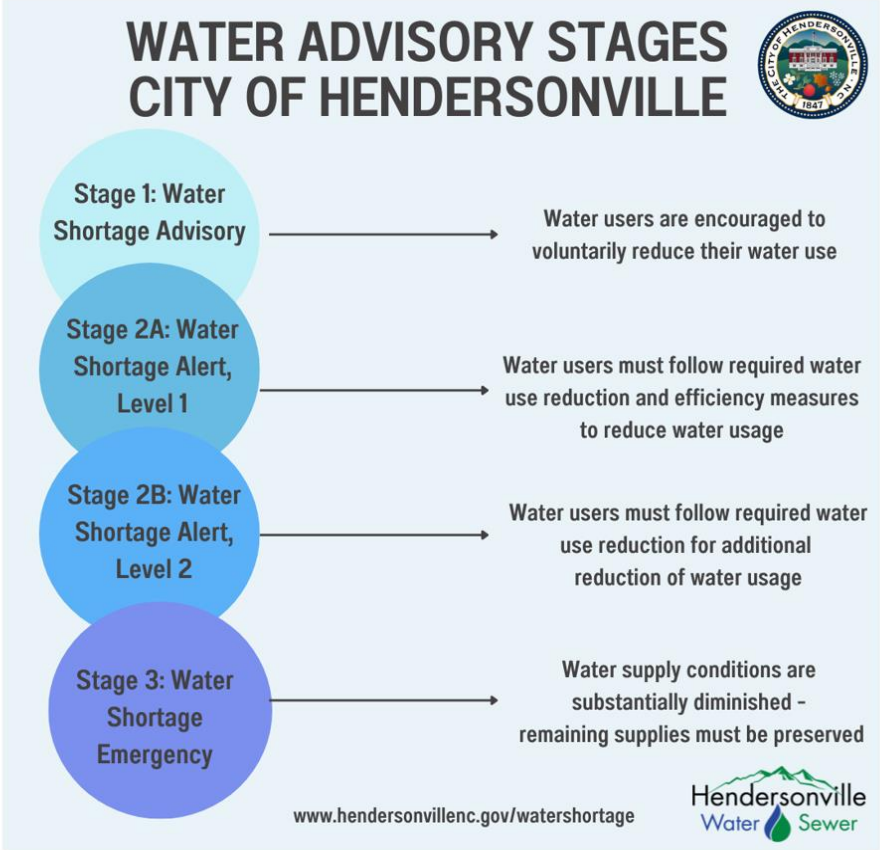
WATER ADVISORY STAGES
CITY OF HENDERSONVILLE

THE CITY OF HENDERSONVILLE N.C. 1847

Stage 1: Water Shortage Advisory

Water users are encouraged to voluntarily reduce their water use

Stage 2A: Water Shortage Alert, Level 1

Water users must follow required water use reduction and efficiency measures to reduce water usage

Stage 2B: Water Shortage Alert, Level 2

Water users must follow required water use reduction for additional reduction of water usage

Stage 3: Water Shortage Emergency

Water supply conditions are substantially diminished - remaining supplies must be preserved

www.hendersonvillenc.gov/watershortage

Hendersonville
Water Sewer